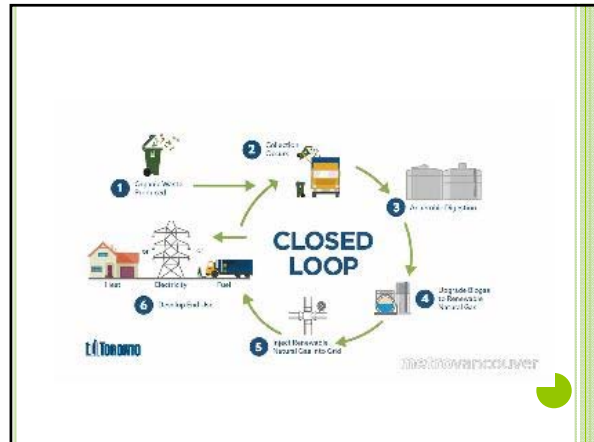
1 Organic Waste Produced

2 Collection Occurs

3 Anaerobic Digestion

CLOSED LOOP

4 Upgrade Biogas to Renewable Natural Gas

5 Inject Renewable Natural Gas into Grid

6 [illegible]

Heat

Electricity

Fuel

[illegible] TORONTO

metrovancouver